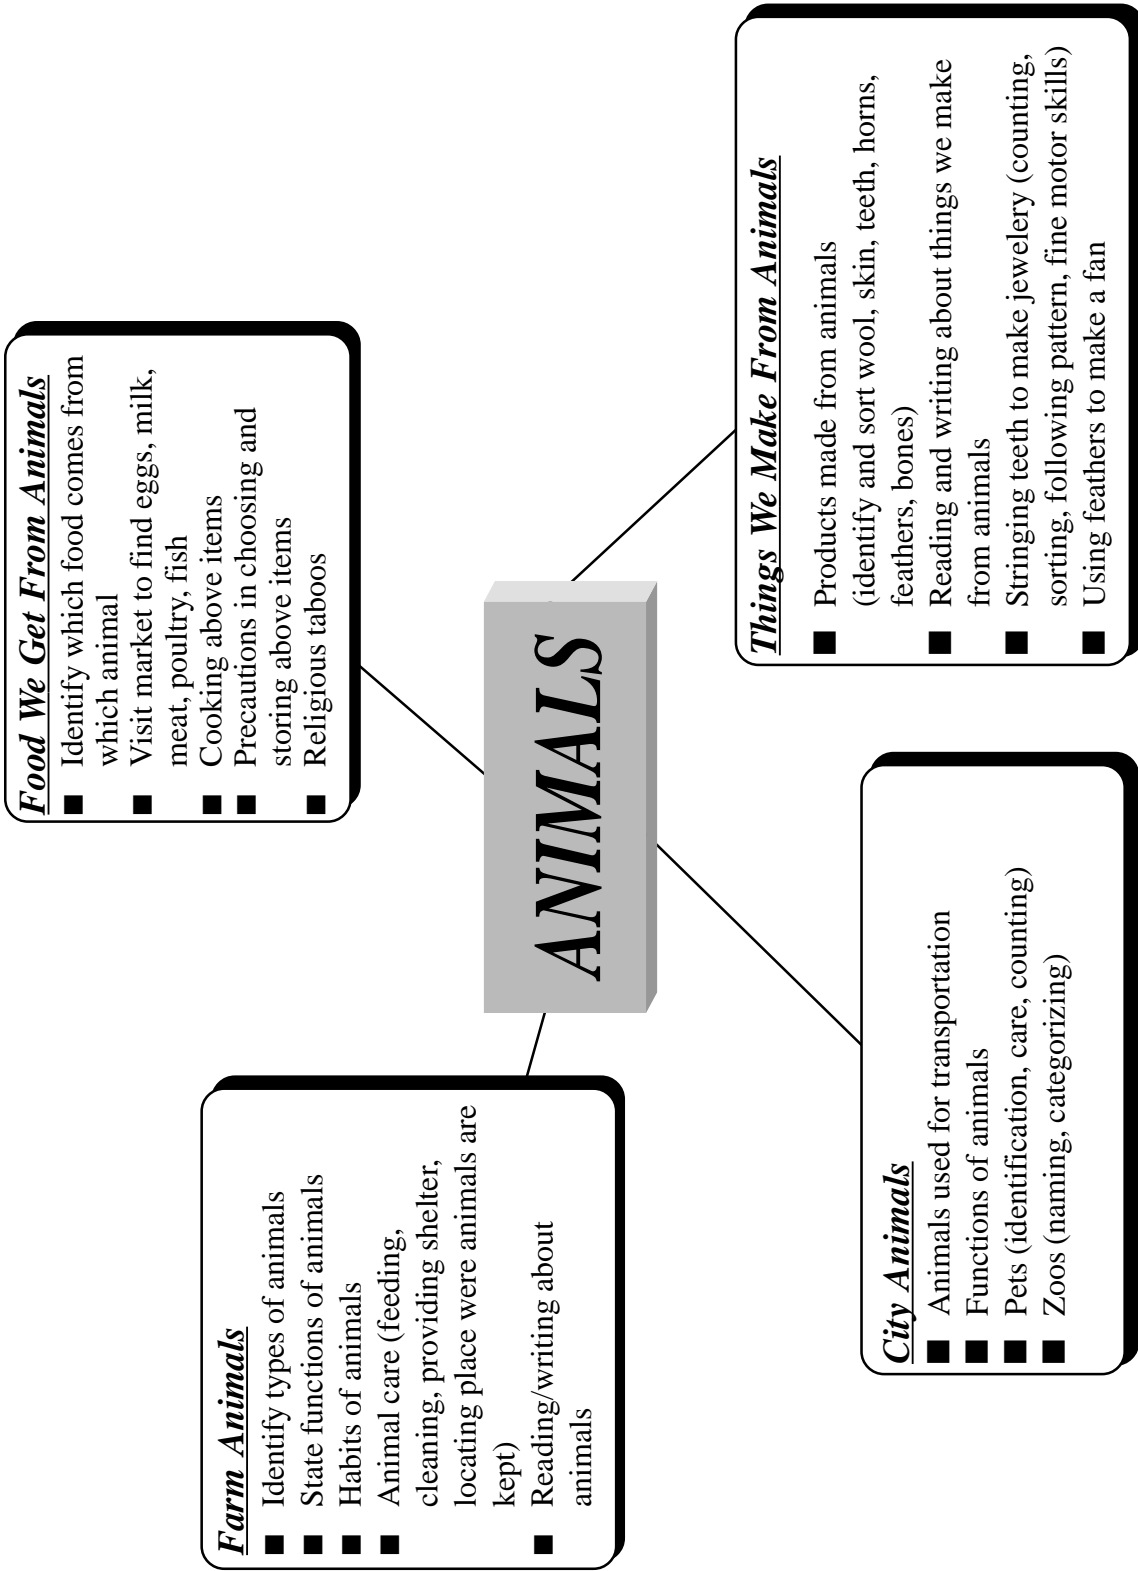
ANIMALS

Food We Get From Animals
■ Identify which food comes from which animal
■ Visit market to find eggs, milk, meat, poultry, fish
■ Cooking above items
■ Precautions in choosing and storing above items
■ Religious taboos

Things We Make From Animals
■ Products made from animals (identify and sort wool, skin, teeth, horns, feathers, bones)
■ Reading and writing about things we make from animals
■ Stringing teeth to make jewelery (counting, sorting, following pattern, fine motor skills)
■ Using feathers to make a fan

Farm Animals
■ Identify types of animals
■ State functions of animals
■ Habits of animals
■ Animal care (feeding, cleaning, providing shelter, locating place were animals are kept)
■ Reading/writing about animals

City Animals
■ Animals used for transportation
■ Functions of animals
■ Pets (identification, care, counting)
■ Zoos (naming, categorizing)